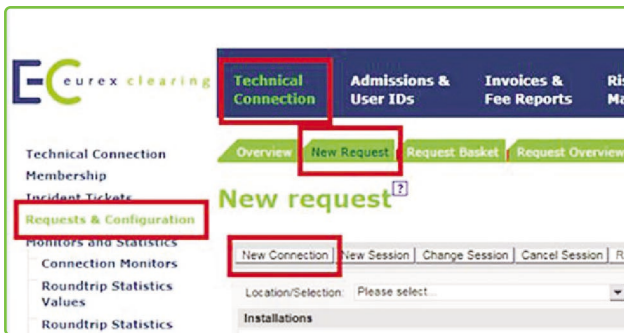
eurex clearing

Technical Connection
Admissions & User IDs
Invoices & Fee Reports
Ri Ma

Technical Connection
Membership
Incident Tickets
Requests & Configuration
Monitors and Statistics
Connection Monitors
Roundtrip Statistics Values
Roundtrip Statistics

Overview
New Request
Request Basket
Request Overview

New request ?

New Connection
New Session
Change Session
Cancel Session
R

Location/Selection:
Please select...

Installations